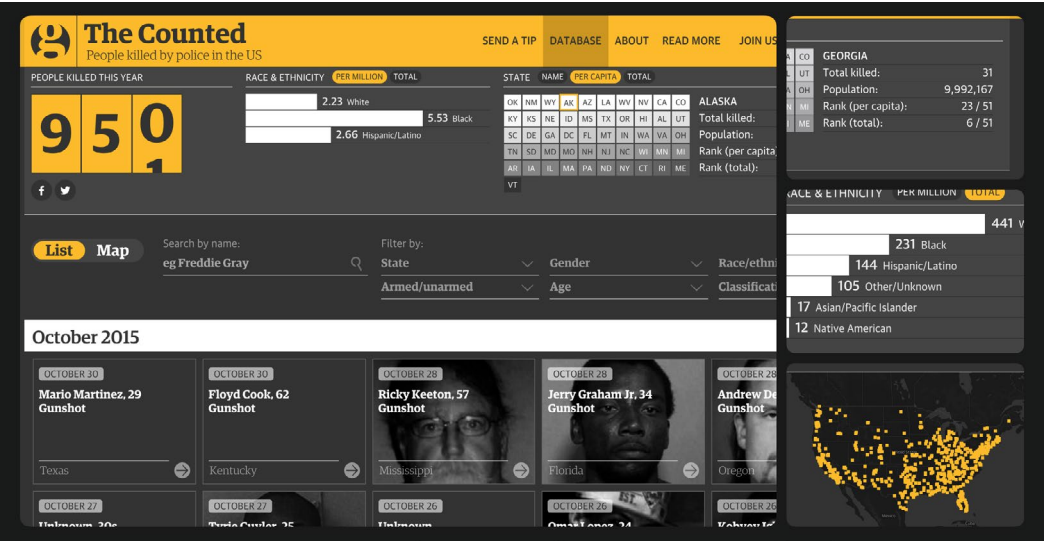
g The Counted
People killed by police in the US

SEND A TIP DATABASE ABOUT READ MORE JOIN US

PEOPLE KILLED THIS YEAR
950

RACE & ETHNICITY PER MILLION TOTAL
2.23 White
5.53 Black
2.66 Hispanic/Latino

STATE NAME PER CAPITA TOTAL

OK NM WY AK AZ LA WV NV CA CO
KY KS NE ID MS TX OR HI AL UT
SC DE GA DC FL MT IN WA VA OH
TN SD MD MO NH NJ NC WI MN MI
AR IA IL MA PA ND NY CT RI ME
VT

ALASKA
Total killed:
Population:
Rank (per capita)
Rank (total):

CO
UT
OH
MI
ME

GEORGIA
Total killed: 31
Population: 9,992,167
Rank (per capita): 23 / 51
Rank (total): 6 / 51

RACE & ETHNICITY PER MILLION TOTAL
441 W
231 Black
144 Hispanic/Latino
105 Other/Unknown
17 Asian/Pacific Islander
12 Native American

List Map

Search by name:
eg Freddie Gray

Filter by:
State
Gender
Race/ethni
Armed/unarmed
Age
Classificat

October 2015

OCTOBER 30
Mario Martinez, 29
Gunshot
Texas

OCTOBER 30
Floyd Cook, 62
Gunshot
Kentucky

OCTOBER 28
Ricky Keeton, 57
Gunshot
Mississippi

OCTOBER 28
Jerry Graham Jr, 34
Gunshot
Florida

OCTOBER 28
Andrew De
Gunshot
Oregon

OCTOBER 27
Unknown, 30s

OCTOBER 27
Tyrie Cuyler, 25

OCTOBER 26
Unknown

OCTOBER 26
Omar Lopez, 24

OCTOBER 26
Kobvey I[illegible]